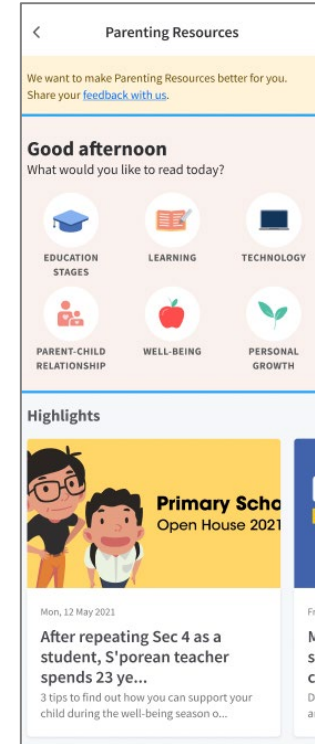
<

Parenting Resources

We want to make Parenting Resources better for you. Share your feedback with us.

Good afternoon

What would you like to read today?

EDUCATION STAGES

LEARNING

TECHNOLOGY

PARENT-CHILD RELATIONSHIP

WELL-BEING

PERSONAL GROWTH

Highlights

Primary Scho

Open House 2021

Mon, 12 May 2021

After repeating Sec 4 as a student, S'porean teacher spends 23 ye...

3 tips to find out how you can support your child during the well-being season o...

Fr

M

s

c

D

a